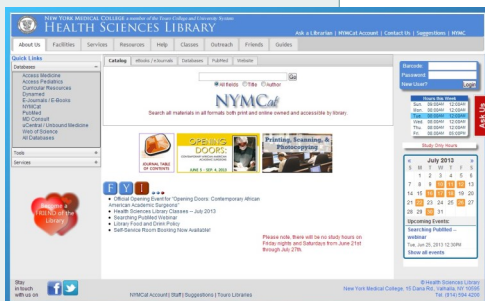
NEW YORK MEDICAL COLLEGE a member of the Touro College and University System
HEALTH SCIENCES LIBRARY

Ask a Librarian | NYMCat Account | Contact Us | Suggestions | NYMC

About Us | Facilities | Services | Resources | Help | Classes | Outreach | Friends | Guides

Quick Links
Databases
Access Medicine
Access Pediatrics
Curricular Resources
Dynamed
E-Journals / E-Books
NYMCat
PubMed
MD Consult
eCentral / Unbound Medicine
Web of Science
All Databases

Tools
Services

Become a FRIEND of the Library

Catalog | eBooks / eJournals | Databases | PubMed | Website

Go
All fields Title Author

NYMCat

Search all materials in all formats both print and online owned and accessible by library.

JOURNAL TABLE OF CONTENTS

OPENING DOORS
CONTEMPORARY AFRICAN AMERICAN ACADEMIC SURGEONS
JUNE 3 - SEP. 4, 2013

Printing, Scanning, & Photocopying

F Y I

Official Opening Event for "Opening Doors: Contemporary African American Academic Surgeons"
Health Sciences Library Classes -- July 2013
Searching PubMed Webinar
Library Food and Drink Policy
Self-Service Room Booking Now Available!

Please note: there will be no study hours on Friday nights and Saturdays from June 21st through July 27th.

Barcode:
Password:
New User?
Login

Hours this Week
Sun. 08:00AM 12:00AM
Mon. 08:00AM 12:00AM
Tue. 08:00AM 12:00AM
Wed. 08:00AM 12:00AM
Thu. 08:00AM 12:00AM
Fri. 08:00AM 12:00AM
Sat. 08:00AM 12:00AM

Study Only Hours

July 2013
| S | M | T | W | T | F | S |
|---|---|---|---|---|---|---|
|  | 1 | 2 | 3 | 4 | 5 | 6 |
| 7 | 8 | 9 | 10 | 11 | 12 | 13 |
| 14 | 15 | 16 | 17 | 18 | 19 | 20 |
| 21 | 22 | 23 | 24 | 25 | 26 | 27 |
| 28 | 29 | 30 | 31 |  |  |  |

Upcoming Events:
Searching PubMed - webinar
Tue, Jul 23, 2013 12:30PM
Show all events

Ask Us

Stay in touch with us on

NYMCat Account | Staff | Suggestions | Touro Libraries

© Health Sciences Library
New York Medical College, 15 Dana Rd., Valhalla, NY 10595
Tel. (914) 594-4200